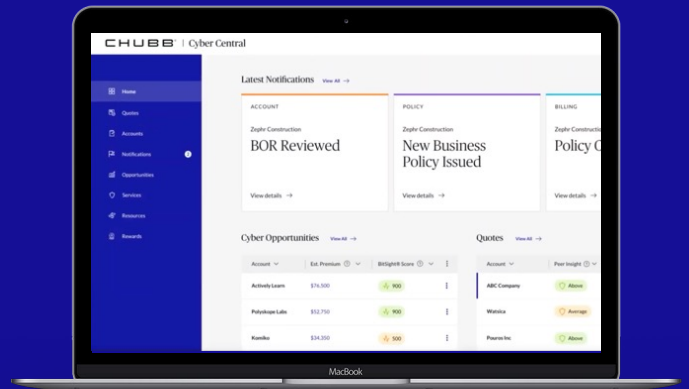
CHUBB | Cyber Central

Home
Quotes
Accounts
Notifications
Opportunities
Services
Resources
Rewards

Latest Notifications View All →

ACCOUNT
Zephr Construction
BOR Reviewed
View details →

POLICY
Zephr Construction
New Business Policy Issued
View details →

BILLING
Zephr Construction
Policy C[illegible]
View details →

Cyber Opportunities View All →

| Account | Est. Premium | BitSight® Score |
|---|---|---|
| Actively Learn | $74,550 | 900 |
| Polyskope Labs | $52,750 | 900 |
| Komiko | $34,200 | 500 |

Quotes View All →

| Account | Peer Insight |
|---|---|
| ABC Company | Above |
| Walsica | Average |
| Pauros Inc | Above |

MacBook